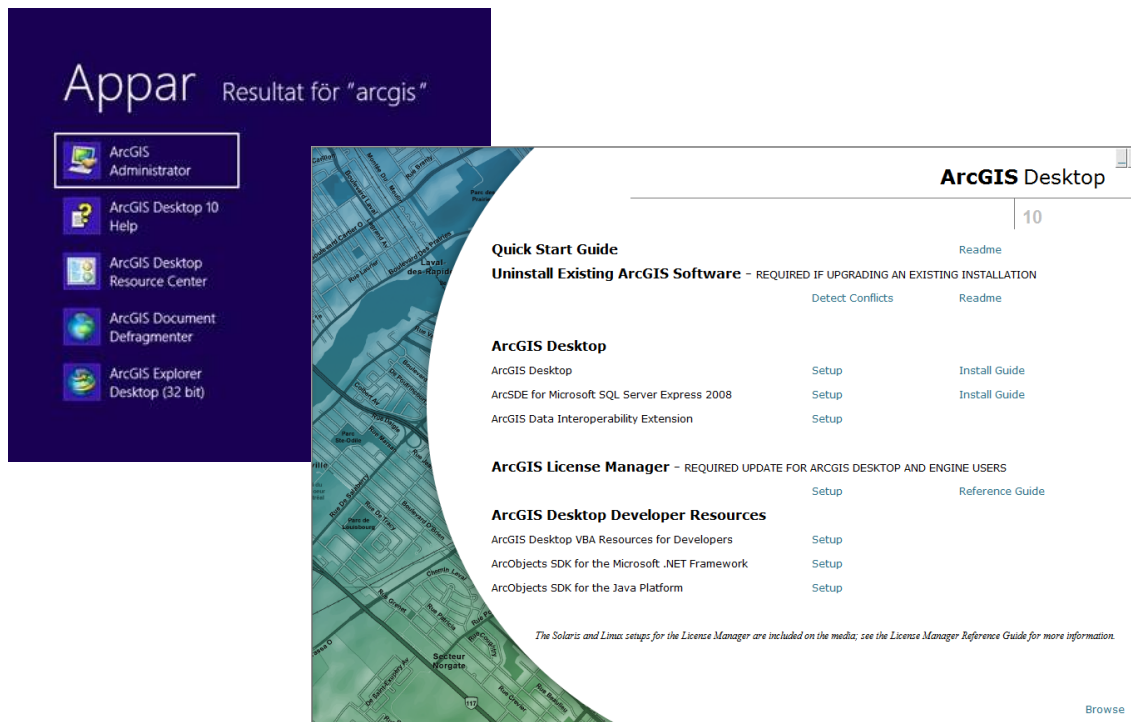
Appar Resultat för "arcgis"

ArcGIS Administrator

ArcGIS Desktop 10 Help

ArcGIS Desktop Resource Center

ArcGIS Document Defragmenter

ArcGIS Explorer Desktop (32 bit)

ArcGIS Desktop

10

Quick Start Guide Readme

Uninstall Existing ArcGIS Software – REQUIRED IF UPGRADING AN EXISTING INSTALLATION

Detect Conflicts Readme

ArcGIS Desktop

| | | |
|---|---|---|
| ArcGIS Desktop | Setup | Install Guide |
| ArcSDE for Microsoft SQL Server Express 2008 | Setup | Install Guide |
| ArcGIS Data Interoperability Extension | Setup | |

ArcGIS License Manager – REQUIRED UPDATE FOR ARCGIS DESKTOP AND ENGINE USERS

Setup Reference Guide

ArcGIS Desktop Developer Resources

| | |
|---|---|
| ArcGIS Desktop VBA Resources for Developers | Setup |
| ArcObjects SDK for the Microsoft .NET Framework | Setup |
| ArcObjects SDK for the Java Platform | Setup |

The Solaris and Linux setups for the License Manager are included on the media; see the License Manager Reference Guide for more information.

Browse